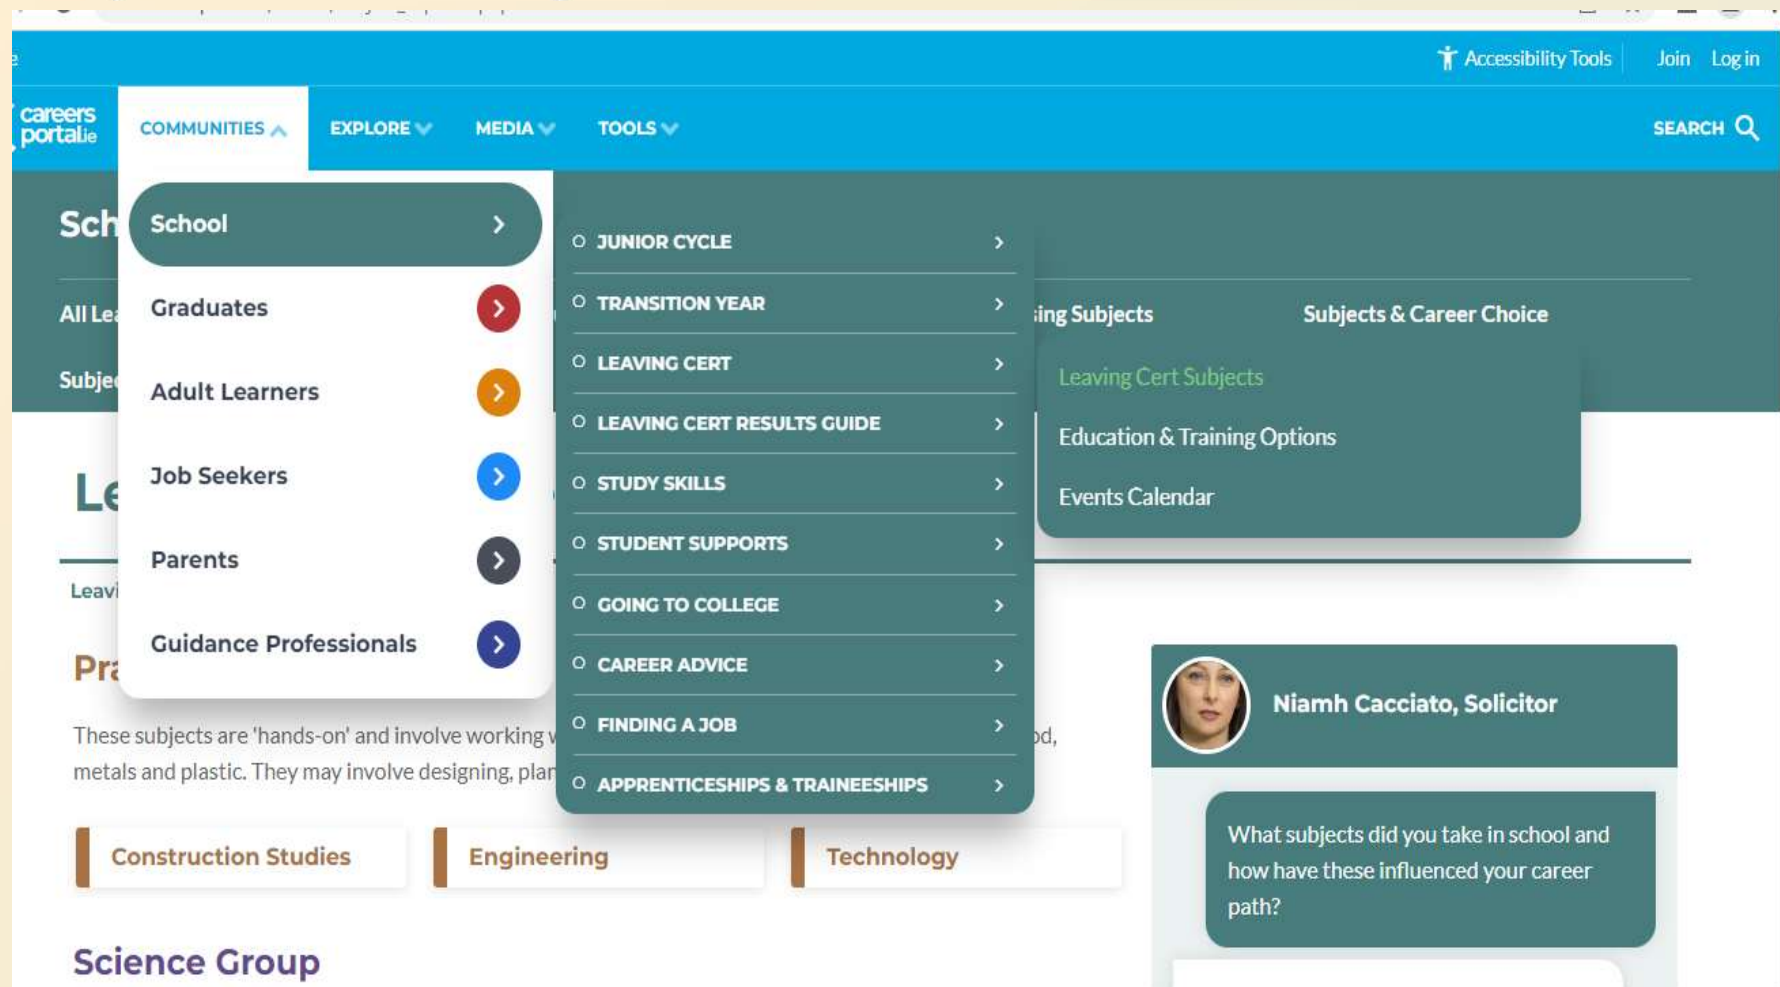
Accessibility Tools Join Log in

careers portal.ie

COMMUNITIES EXPLORE MEDIA TOOLS SEARCH

Sch

School

Graduates

Adult Learners

Job Seekers

Parents

Guidance Professionals

JUNIOR CYCLE

TRANSITION YEAR

LEAVING CERT

LEAVING CERT RESULTS GUIDE

STUDY SKILLS

STUDENT SUPPORTS

GOING TO COLLEGE

CAREER ADVICE

FINDING A JOB

APPRENTICESHIPS & TRAINEESHIPS

All Le

Subje

ing Subjects

Subjects & Career Choice

Leaving Cert Subjects

Education & Training Options

Events Calendar

Le

Leavi

Pr

These subjects are 'hands-on' and involve working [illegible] od, metals and plastic. They may involve designing, plan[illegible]

Construction Studies

Engineering

Technology

Science Group

Niamh Cacciato, Solicitor

What subjects did you take in school and how have these influenced your career path?